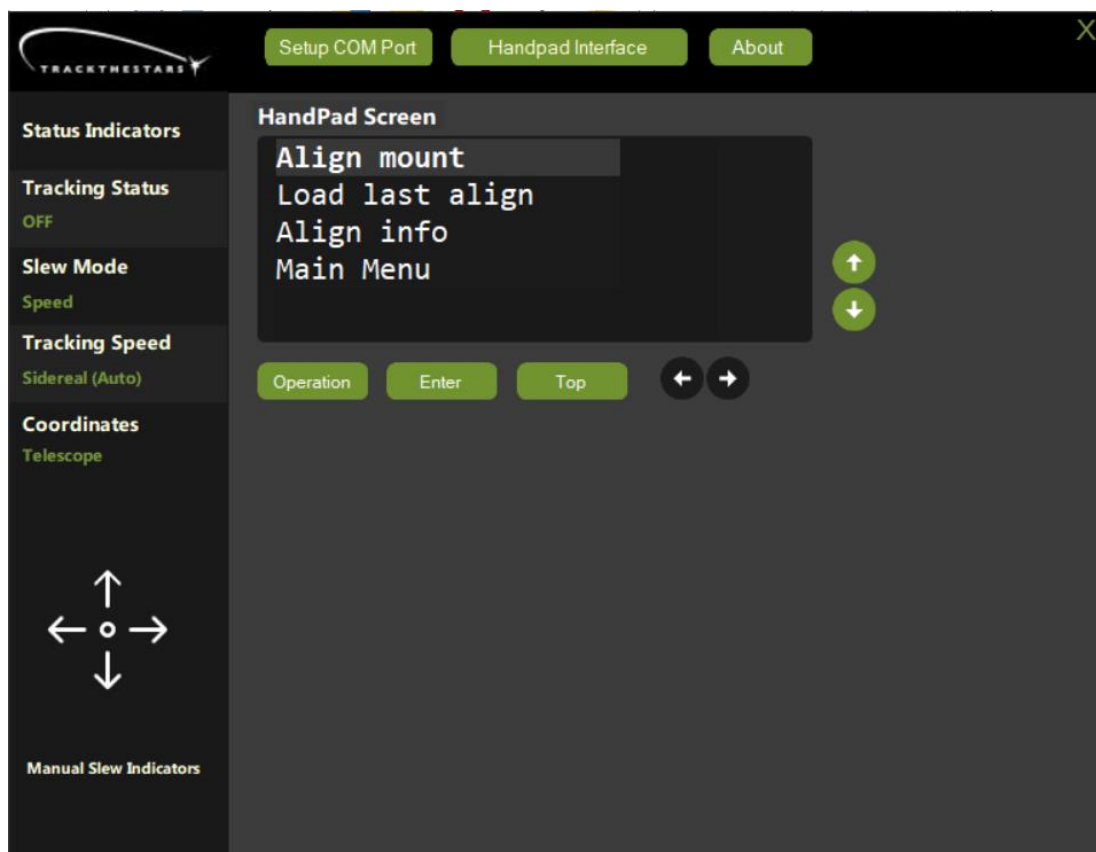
TRACKTHESTARS

Setup COM Port

Handpad Interface

About

X

Status Indicators

Tracking Status

OFF

Slew Mode

Speed

Tracking Speed

Sidereal (Auto)

Coordinates

Telescope

Manual Slew Indicators

HandPad Screen

Align mount
Load last align
Align info
Main Menu

Operation

Enter

Top